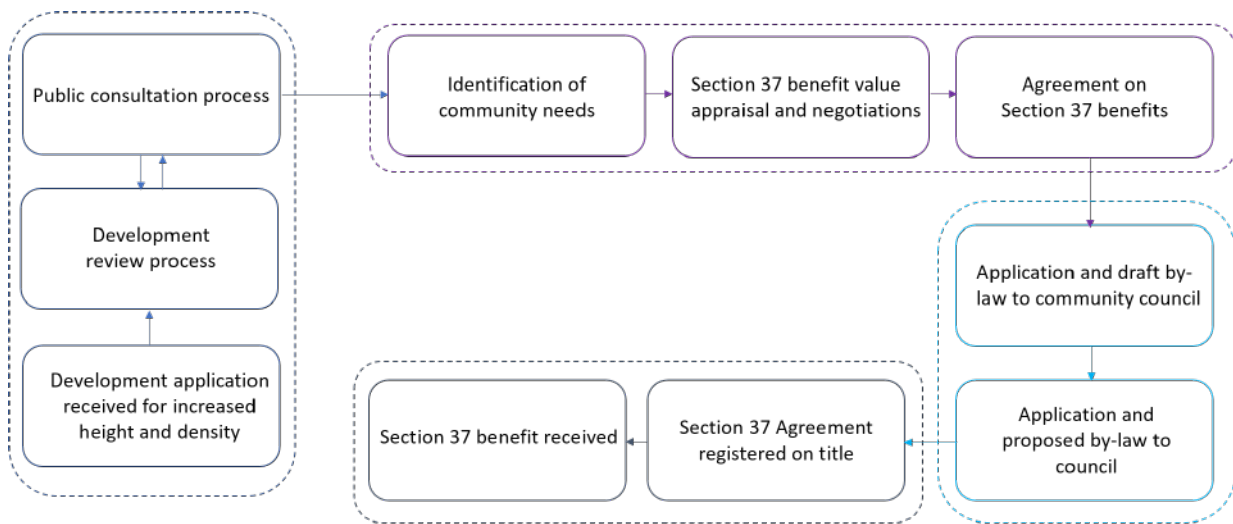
Development application received for increased height and density

Development review process

Public consultation process

Identification of community needs

Section 37 benefit value appraisal and negotiations

Agreement on Section 37 benefits

Application and draft by-law to community council

Application and proposed by-law to council

Section 37 Agreement registered on title

Section 37 benefit received